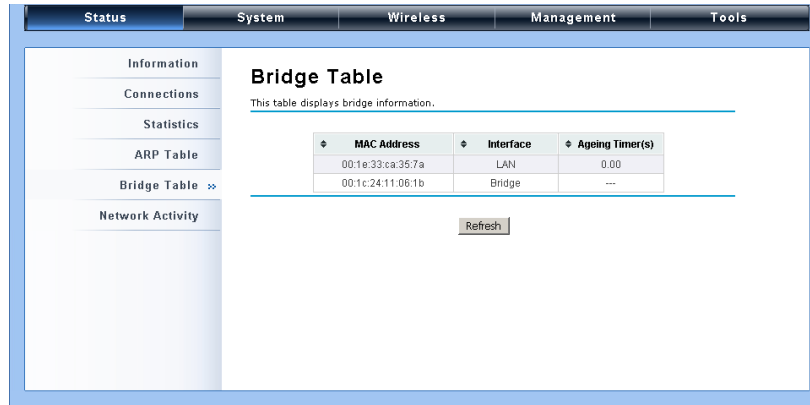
Status System Wireless Management Tools

Information
Connections
Statistics
ARP Table
Bridge Table »
Network Activity

Bridge Table

This table displays bridge information.

| ♦ MAC Address | ♦ Interface | ♦ Ageing Timer(s) |
|---|---|---|
| 00:1e:33:ca:35:7a | LAN | 0.00 |
| 00:1c:24:11:06:1b | Bridge | --- |

Refresh